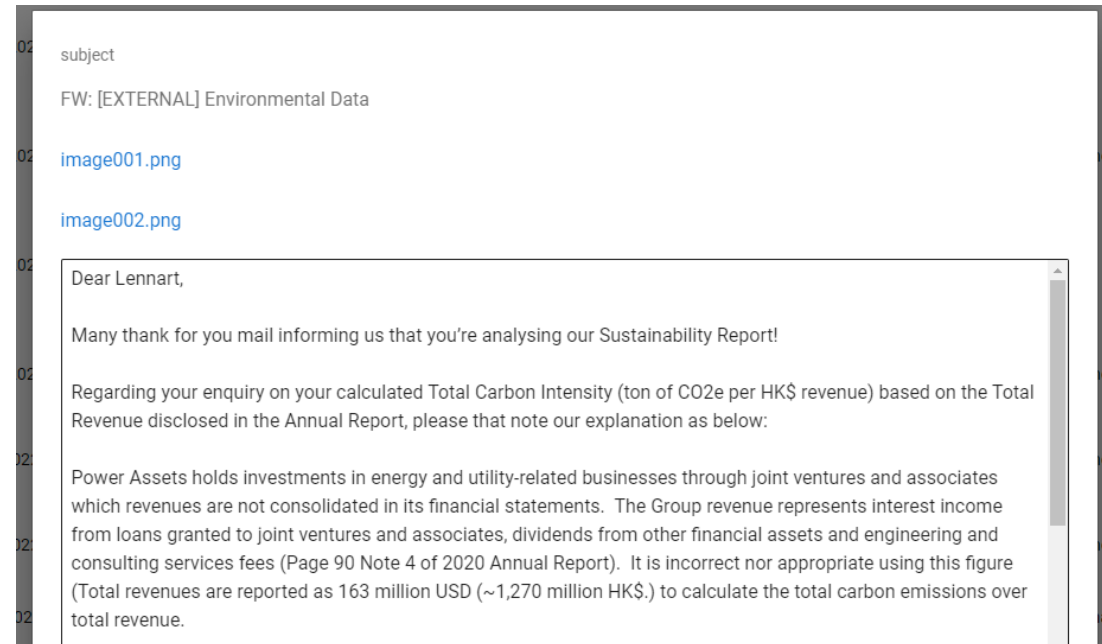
subject

FW: [EXTERNAL] Environmental Data

image001.png

image002.png

Dear Lennart,

Many thank for you mail informing us that you're analysing our Sustainability Report!

Regarding your enquiry on your calculated Total Carbon Intensity (ton of CO2e per HK$ revenue) based on the Total Revenue disclosed in the Annual Report, please that note our explanation as below:

Power Assets holds investments in energy and utility-related businesses through joint ventures and associates which revenues are not consolidated in its financial statements. The Group revenue represents interest income from loans granted to joint ventures and associates, dividends from other financial assets and engineering and consulting services fees (Page 90 Note 4 of 2020 Annual Report). It is incorrect nor appropriate using this figure (Total revenues are reported as 163 million USD (~1,270 million HK$.) to calculate the total carbon emissions over total revenue.